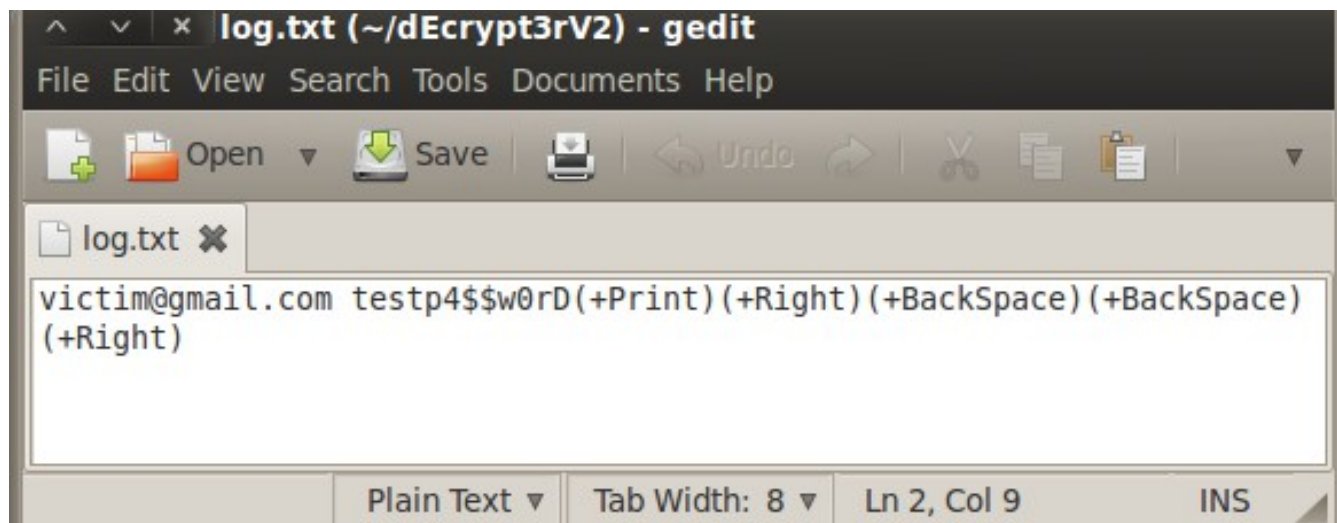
log.txt (~/dEcrypt3rV2) - gedit

File Edit View Search Tools Documents Help

Open Save Undo

log.txt

victim@gmail.com testp4$$w0rD(+Print)(+Right)(+BackSpace)(+BackSpace)(+Right)

Plain Text Tab Width: 8 Ln 2, Col 9 INS